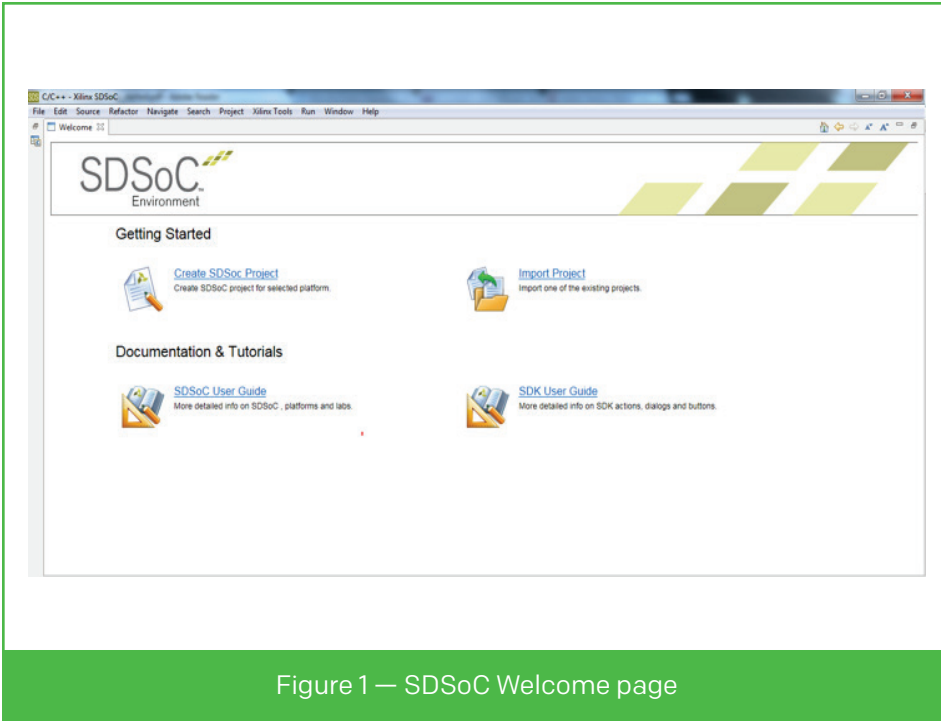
C/C++ - Xilinx SDSoC

File Edit Source Refactor Navigate Search Project Xilinx Tools Run Window Help

Welcome

SDSoC™
Environment

Getting Started

Create SDSoc Project
Create SDSoC project for selected platform.

Import Project
Import one of the existing projects.

Documentation & Tutorials

SDSoC User Guide
More detailed info on SDSoC , platforms and labs.

SDK User Guide
More detailed info on SDK actions, dialogs and buttons.

Figure 1 — SDSoC Welcome page